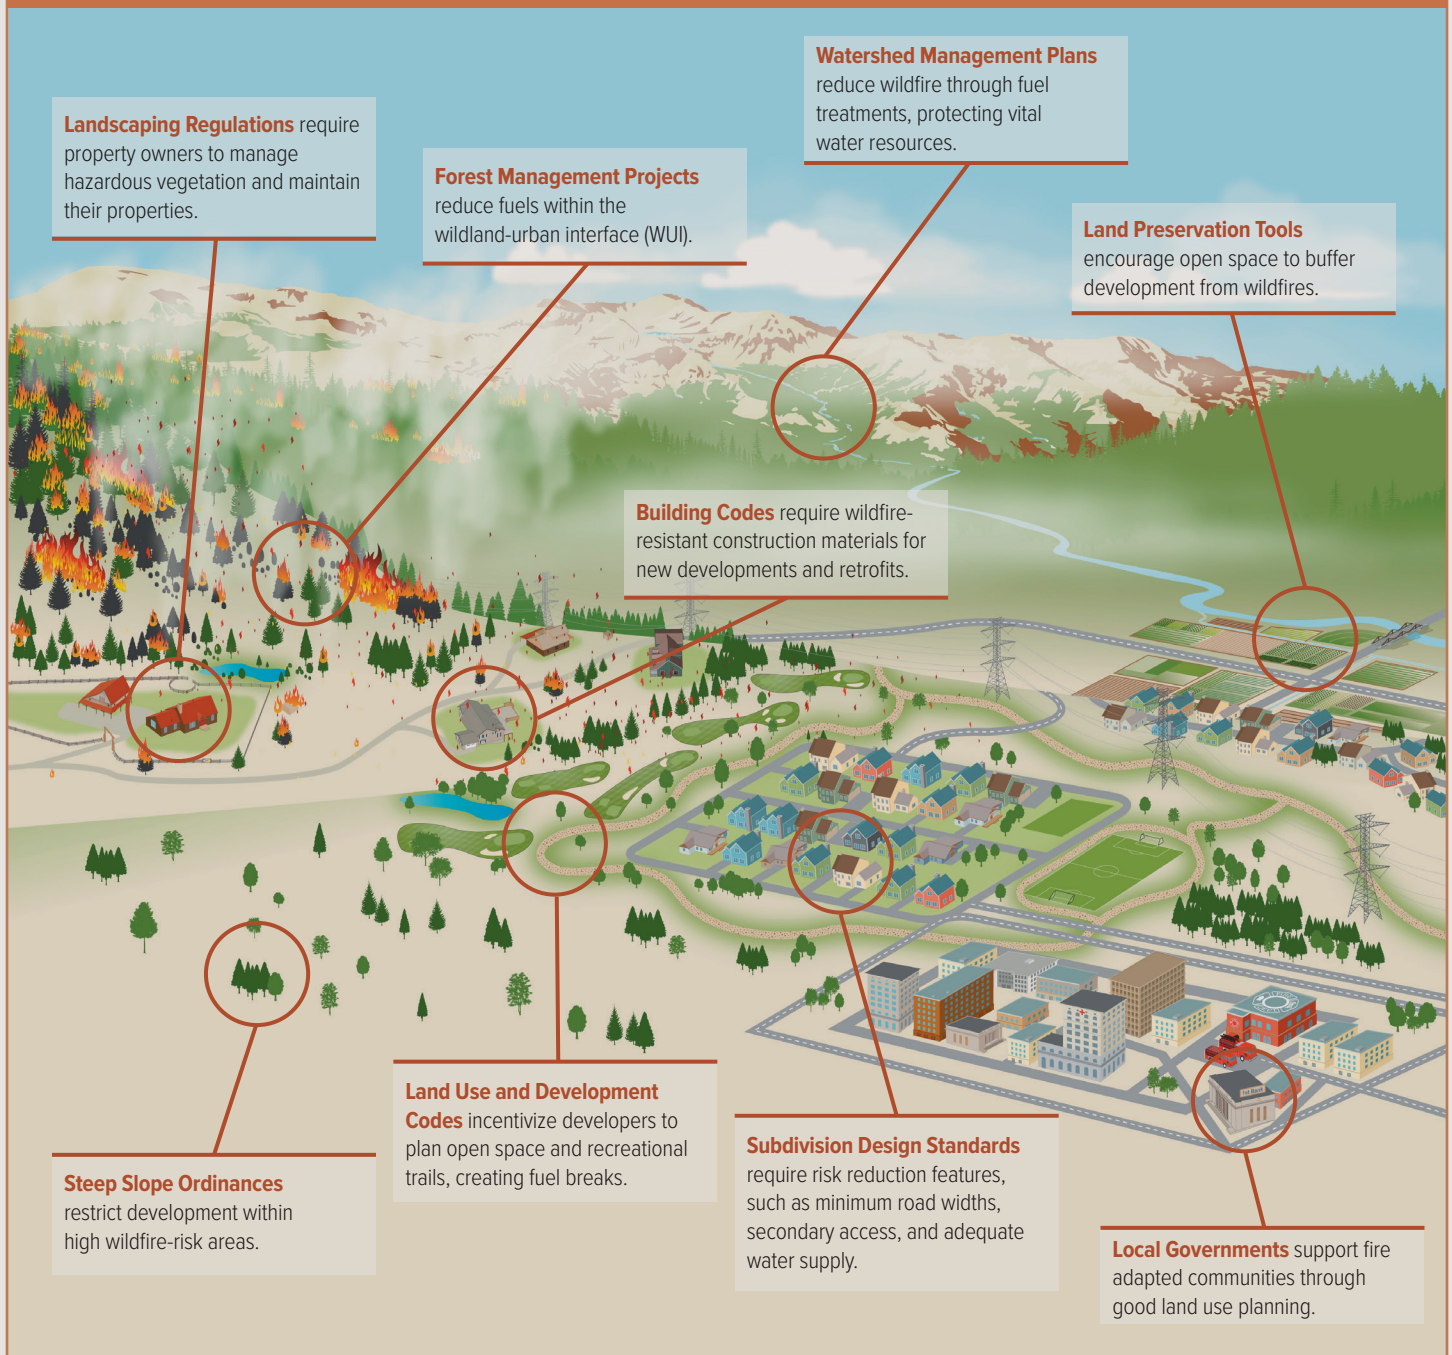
Landscaping Regulations require property owners to manage hazardous vegetation and maintain their properties.

Forest Management Projects reduce fuels within the wildland-urban interface (WUI).

Watershed Management Plans reduce wildfire through fuel treatments, protecting vital water resources.

Land Preservation Tools encourage open space to buffer development from wildfires.

Building Codes require wildfire-resistant construction materials for new developments and retrofits.

Steep Slope Ordinances restrict development within high wildfire-risk areas.

Land Use and Development Codes incentivize developers to plan open space and recreational trails, creating fuel breaks.

Subdivision Design Standards require risk reduction features, such as minimum road widths, secondary access, and adequate water supply.

Local Governments support fire adapted communities through good land use planning.